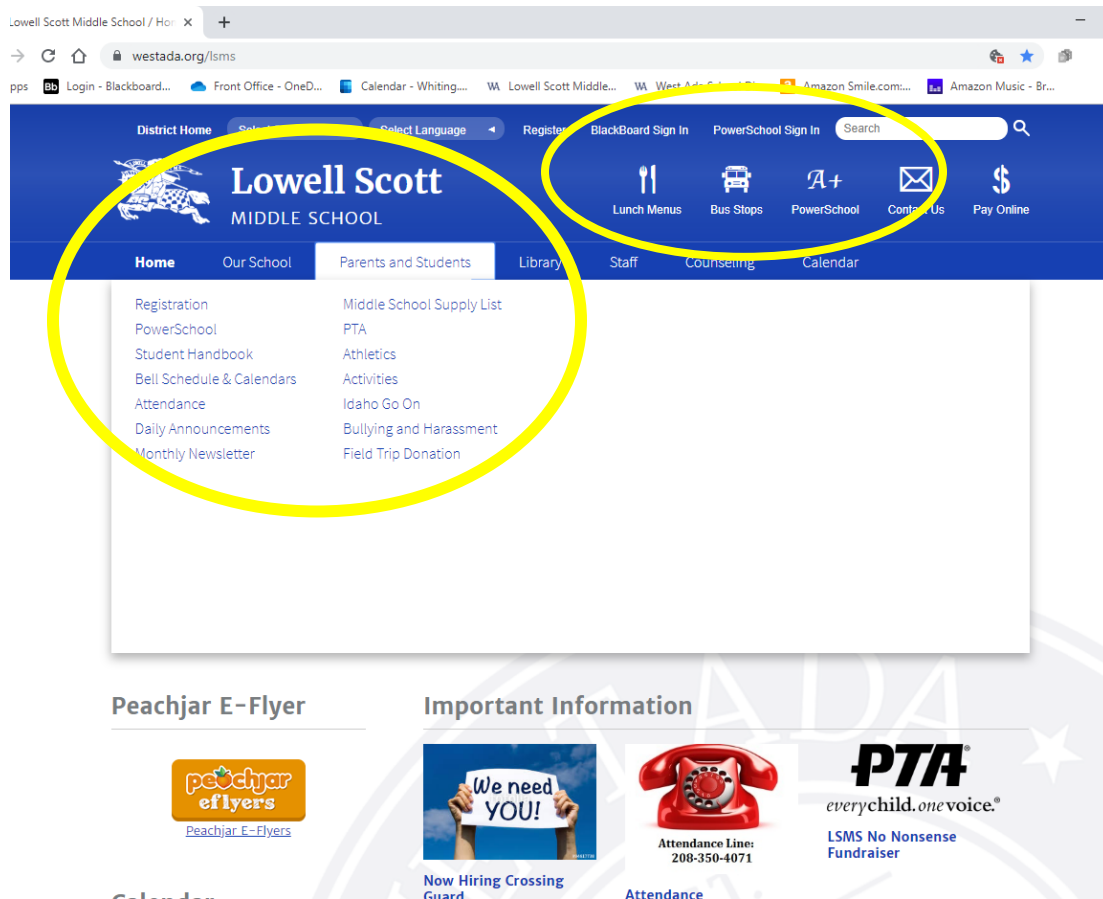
Lowell Scott Middle School / Hor ×

westada.org/lsms

pps  Login - Blackboard...  Front Office - OneD...  Calendar - Whiting...  Lowell Scott Middle...  West Ada School Di...  Amazon Smile.com:...  Amazon Music - Br...

District Home  Select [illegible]  Select Language  Register  BlackBoard Sign In  PowerSchool Sign In  Search

Lowell Scott
MIDDLE SCHOOL

Lunch Menus  Bus Stops  PowerSchool  Contact Us  Pay Online

Home  Our School  Parents and Students  Library  Staff  Counseling  Calendar

Registration
PowerSchool
Student Handbook
Bell Schedule & Calendars
Attendance
Daily Announcements
Monthly Newsletter

Middle School Supply List
PTA
Athletics
Activities
Idaho Go On
Bullying and Harassment
Field Trip Donation

Peachjar E-Flyer

peachjar eflyers
Peachjar E-Flyers

Important Information

We need YOU!
Now Hiring Crossing Guard

Attendance Line: 208-350-4071
Attendance

PTA everychild.onevoice.
LSMS No Nonsense Fundraiser

Calendar